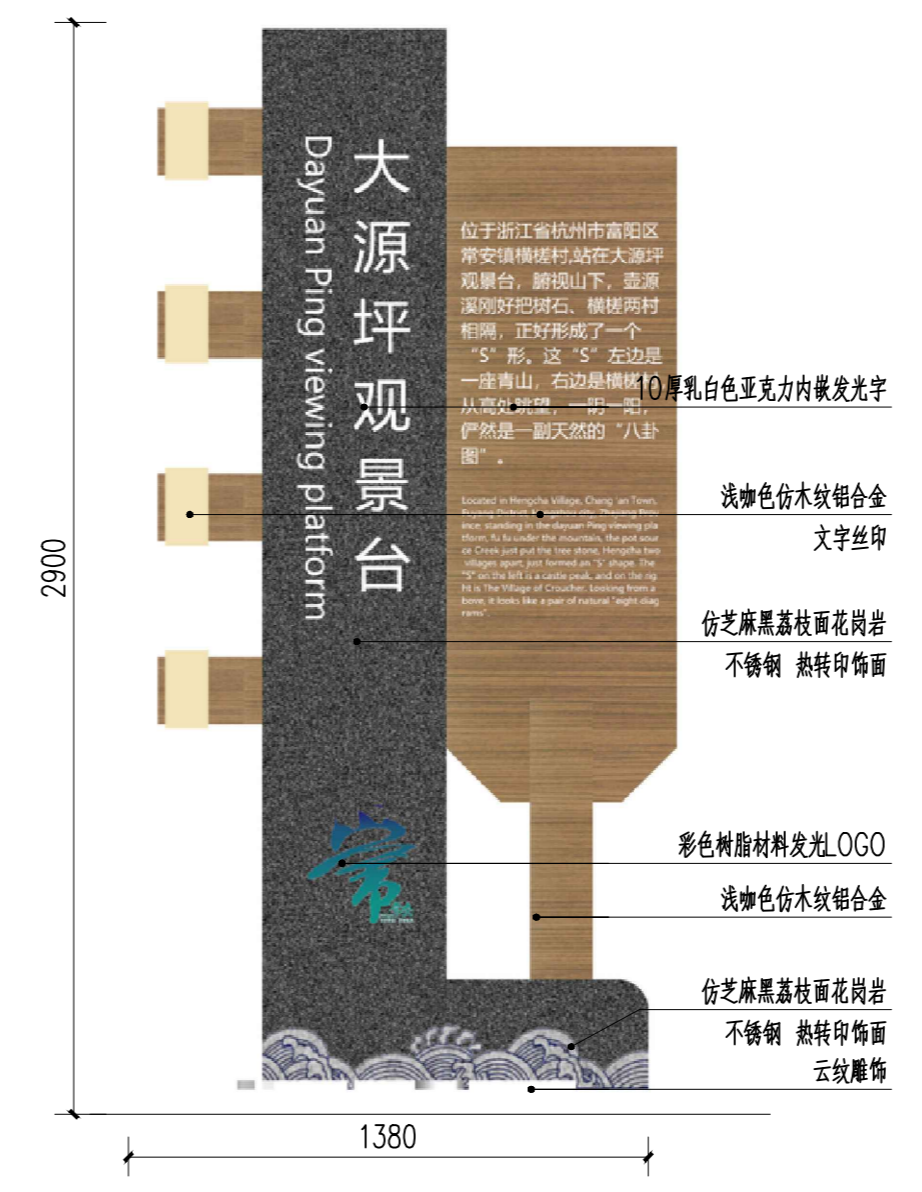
2900

大源坪观景台

Dayuan Ping viewing platform

位于浙江省杭州市富阳区常安镇横槎村,站在大源坪观景台,俯视山下,壶源溪刚好把树石、横槎两村相隔,正好形成了一个"S"形。这"S"左边是一座青山,右边是横槎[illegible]从高处眺望,一阴一阳,俨然是一副天然的"八卦图"。

Located in Hengcha Village, Chang 'an Town, Fuyang District, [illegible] city, Zhejiang Province, standing in the dayuan Ping viewing platform, fu fu under the mountains, the pot source Creek just put the tree stone, Hengcha two villages apart, just formed an "S" shape. The "S" on the left is a castle peak, and on the right is The Village of Croucher. Looking from a bove, it looks like a pair of natural "eight-diagrams".

10厚乳白色亚克力内嵌发光字

浅咖色仿木纹铝合金

文字丝印

仿芝麻黑荔枝面花岗岩

不锈钢 热转印饰面

彩色树脂材料发光LOGO

浅咖色仿木纹铝合金

仿芝麻黑荔枝面花岗岩

不锈钢 热转印饰面

云纹雕饰

1380